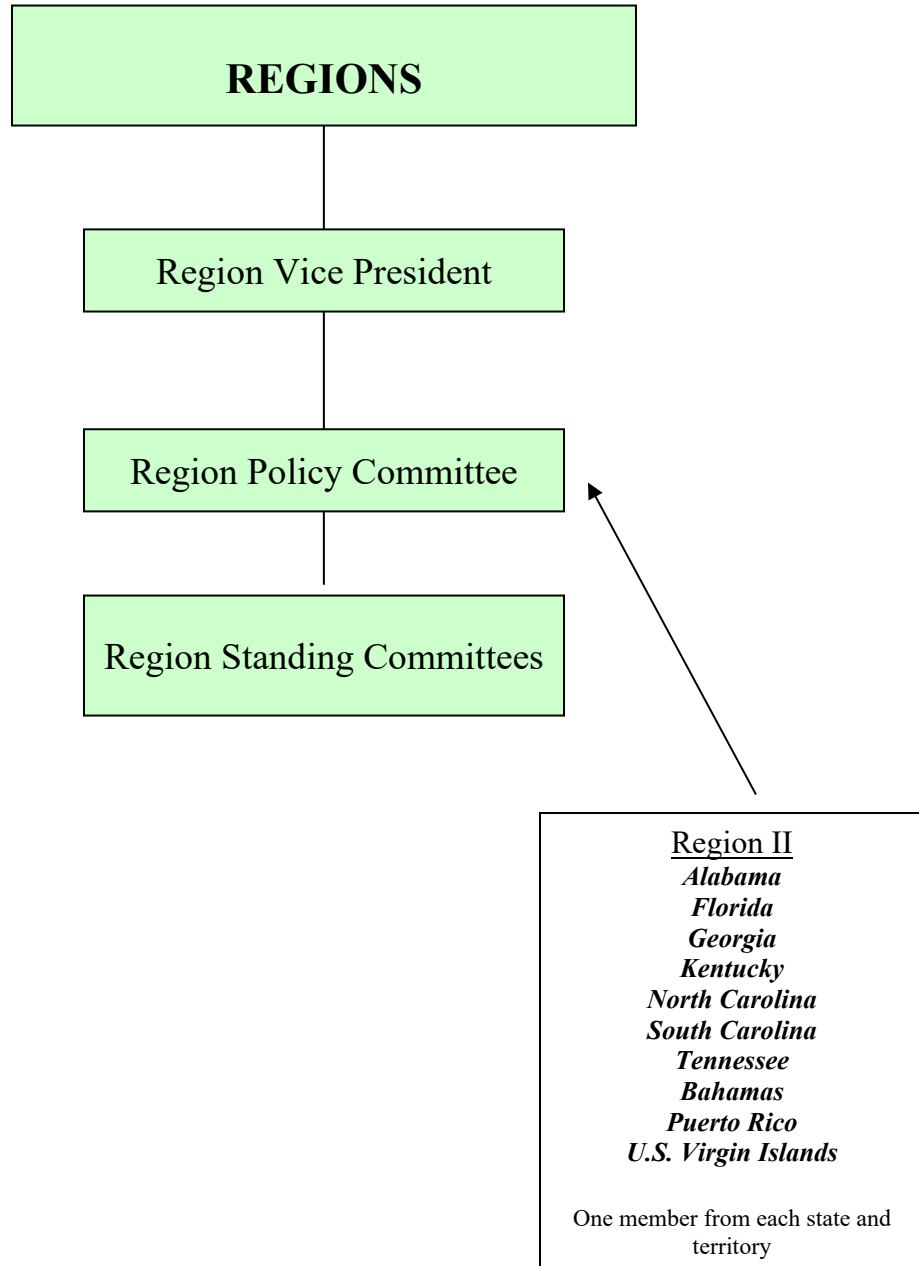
REGIONS

Region Vice President

Region Policy Committee

Region Standing Committees

Region II
Alabama
Florida
Georgia
Kentucky
North Carolina
South Carolina
Tennessee
Bahamas
Puerto Rico
U.S. Virgin Islands

One member from each state and territory